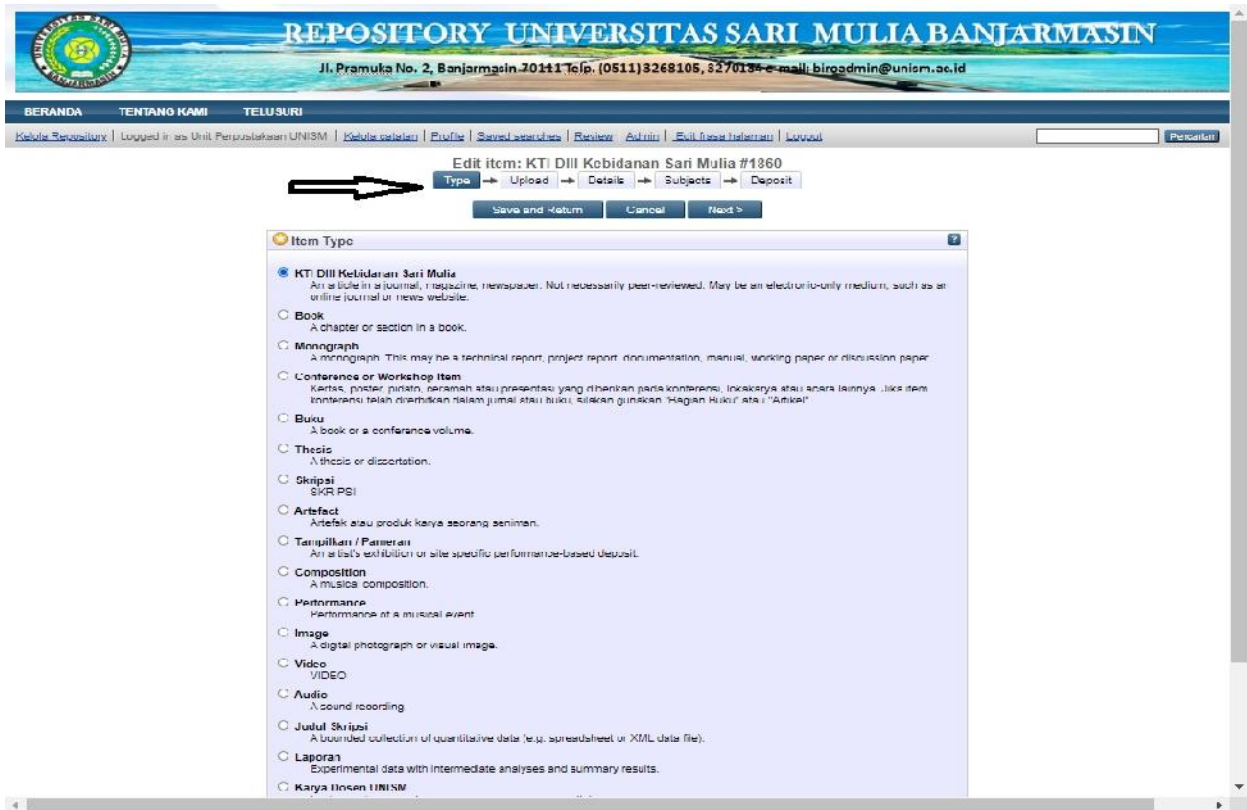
REPOSITORY UNIVERSITAS SARI MULIA BANJARMASIN
Jl. Pramuka No. 2, Banjarmasin 70111 Telp. (0511)3268105, 3270136 e-mail: biroadmin@unism.ac.id

BERANDA TENTANG KAMI TELUSURI

Kelola Repository | Logged in as Unit Perpustakaan UNISM | Kelola catatan | Profile | Saved searches | Review | Admin | Edit frasa halaman | Logout

Pencarian

Edit item: KTI DIII Kebidanan Sari Mulia #1860

Type → Upload → Details → Subjects → Deposit

Save and Return Cancel Next >

Item Type

KTI DIII Kebidanan Sari Mulia
An article in a journal, magazine, newspaper. Not necessarily peer-reviewed. May be an electronic-only medium, such as an online journal or news website.

Book
A chapter or section in a book.

Monograph
A monograph. This may be a technical report, project report, documentation, manual, working paper or discussion paper.

Conference or Workshop Item
Kertas, poster, pidato, ceramah atau presentasi yang diberikan pada konferensi, lokakarya atau acara lainnya. Jika item konferensi telah diterbitkan dalam jurnal atau buku, silakan gunakan "Bagian Buku" atau "Artikel".

Buku
A book or a conference volume.

Thesis
A thesis or dissertation.

Skripsi
SKRIPSI

Artefact
Artefak atau produk karya seorang seniman.

Tampilkan / Pameran
An artist's exhibition or site specific performance-based deposit.

Composition
A musical composition.

Performance
Performance of a musical event.

Image
A digital photograph or visual image.

Video
VIDEO

Audio
A sound recording

Judul Skripsi
A bounded collection of quantitative data (e.g. spreadsheet or XML data file).

Laporan
Experimental data with intermediate analyses and summary results.

Karya Dosen UNISM